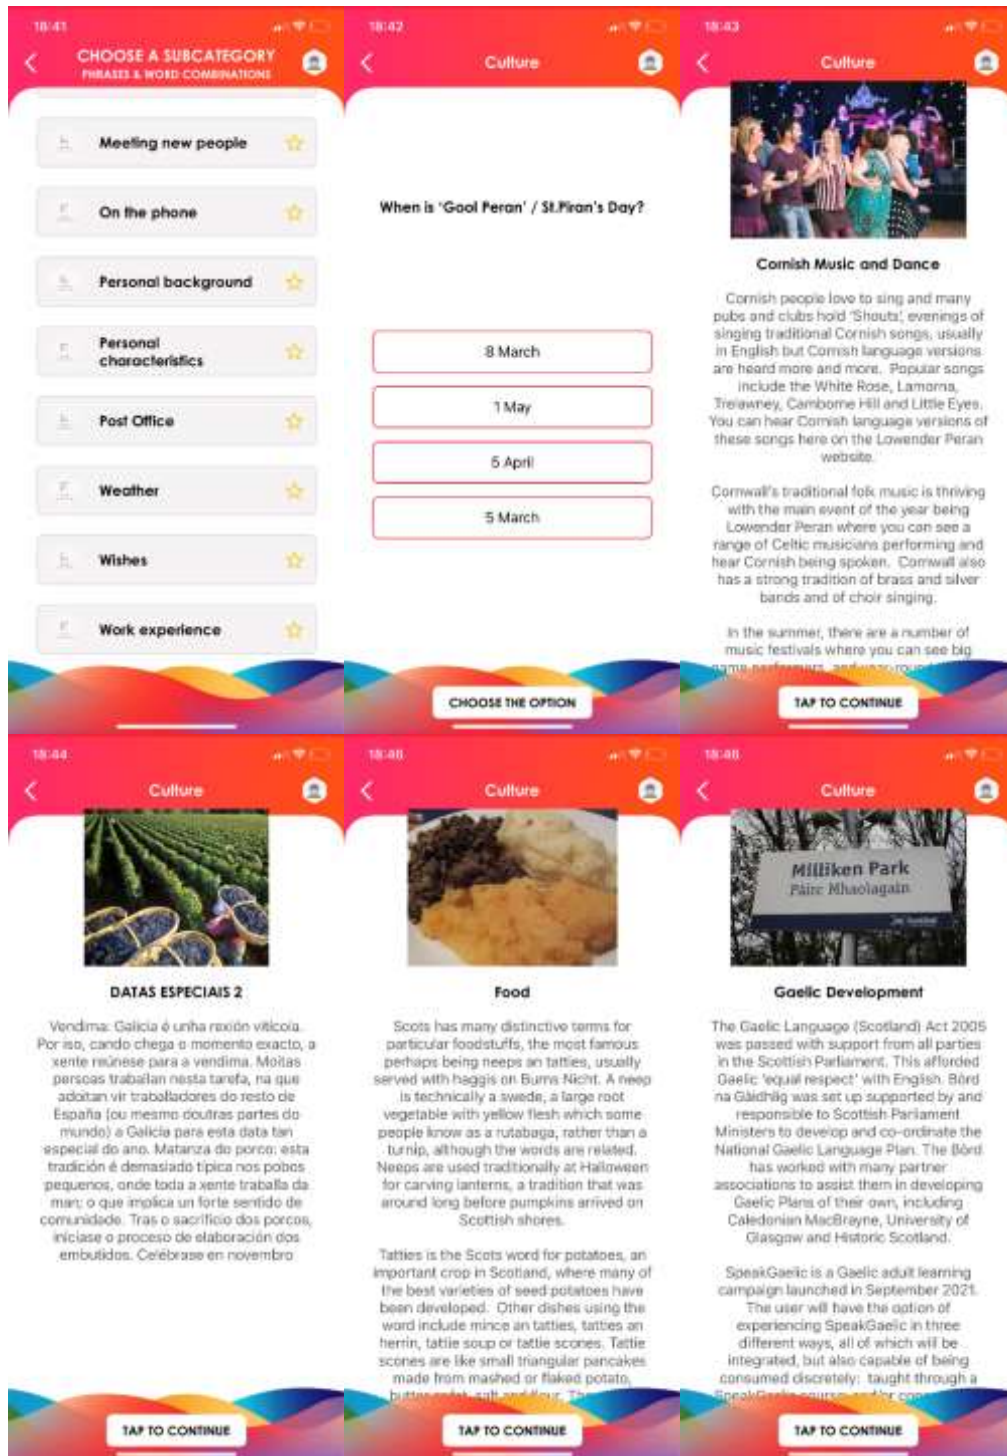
18:41

CHOOSE A SUBCATEGORY
PHRASES & WORD COMBINATIONS

Meeting new people

On the phone

Personal background

Personal characteristics

Post Office

Weather

Wishes

Work experience

18:42

Culture

When is 'Gool Peran' / St.Piran's Day?

8 March

1 May

5 April

5 March

CHOOSE THE OPTION

18:43

Culture

Cornish Music and Dance

Cornish people love to sing and many pubs and clubs hold 'Shouts', evenings of singing traditional Cornish songs, usually in English but Cornish language versions are heard more and more. Popular songs include the White Rose, Lamorna, Trelawney, Camborne Hill and Little Eyes. You can hear Cornish language versions of these songs here on the Lowender Peran website.

Cornwall's traditional folk music is thriving with the main event of the year being Lowender Peran where you can see a range of Celtic musicians performing and hear Cornish being spoken. Cornwall also has a strong tradition of brass and silver bands and of choir singing.

In the summer, there are a number of music festivals where you can see big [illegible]

TAP TO CONTINUE

18:44

Culture

DATAS ESPECIAIS 2

Vendima: Galicia é unha rexión vitícola. Por iso, cando chega o momento exacto, a xente reúnese para a vendima. Moitas persoas traballan nesta tarefa, na que adoitan vir traballadores do resto de España (ou mesmo doutras partes do mundo) a Galicia para esta data tan especial do ano. Matanza do porco: esta tradición é demasiado típica nos pobos pequenos, onde toda a xente traballa da man; o que implica un forte sentido de comunidade. Tras o sacrificio dos porcos, iníciase o proceso de elaboración dos embutidos. Celébrase en novembro

TAP TO CONTINUE

18:46

Culture

Food

Scots has many distinctive terms for particular foodstuffs, the most famous perhaps being neeps an tatties, usually served with haggis on Burns Nicht. A neep is technically a swede, a large root vegetable with yellow flesh which some people know as a rutabaga, rather than a turnip, although the words are related. Neeps are used traditionally at Halloween for carving lanterns, a tradition that was around long before pumpkins arrived on Scottish shores.

Tatties is the Scots word for potatoes, an important crop in Scotland, where many of the best varieties of seed potatoes have been developed. Other dishes using the word include mince an tatties, tatties an herrin, tattie soup or tattie scones. Tattie scones are like small triangular pancakes made from mashed or flaked potato, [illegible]

TAP TO CONTINUE

18:46

Culture

Milliken Park
Pàirc Mhaolagain

Gaelic Development

The Gaelic Language (Scotland) Act 2005 was passed with support from all parties in the Scottish Parliament. This afforded Gaelic 'equal respect' with English. Bòrd na Gàidhlig was set up supported by and responsible to Scottish Parliament Ministers to develop and co-ordinate the National Gaelic Language Plan. The Bòrd has worked with many partner associations to assist them in developing Gaelic Plans of their own, including Caledonian MacBrayne, University of Glasgow and Historic Scotland.

SpeakGaelic is a Gaelic adult learning campaign launched in September 2021. The user will have the option of experiencing SpeakGaelic in three different ways, all of which will be integrated, but also capable of being consumed discretely: taught through a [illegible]

TAP TO CONTINUE